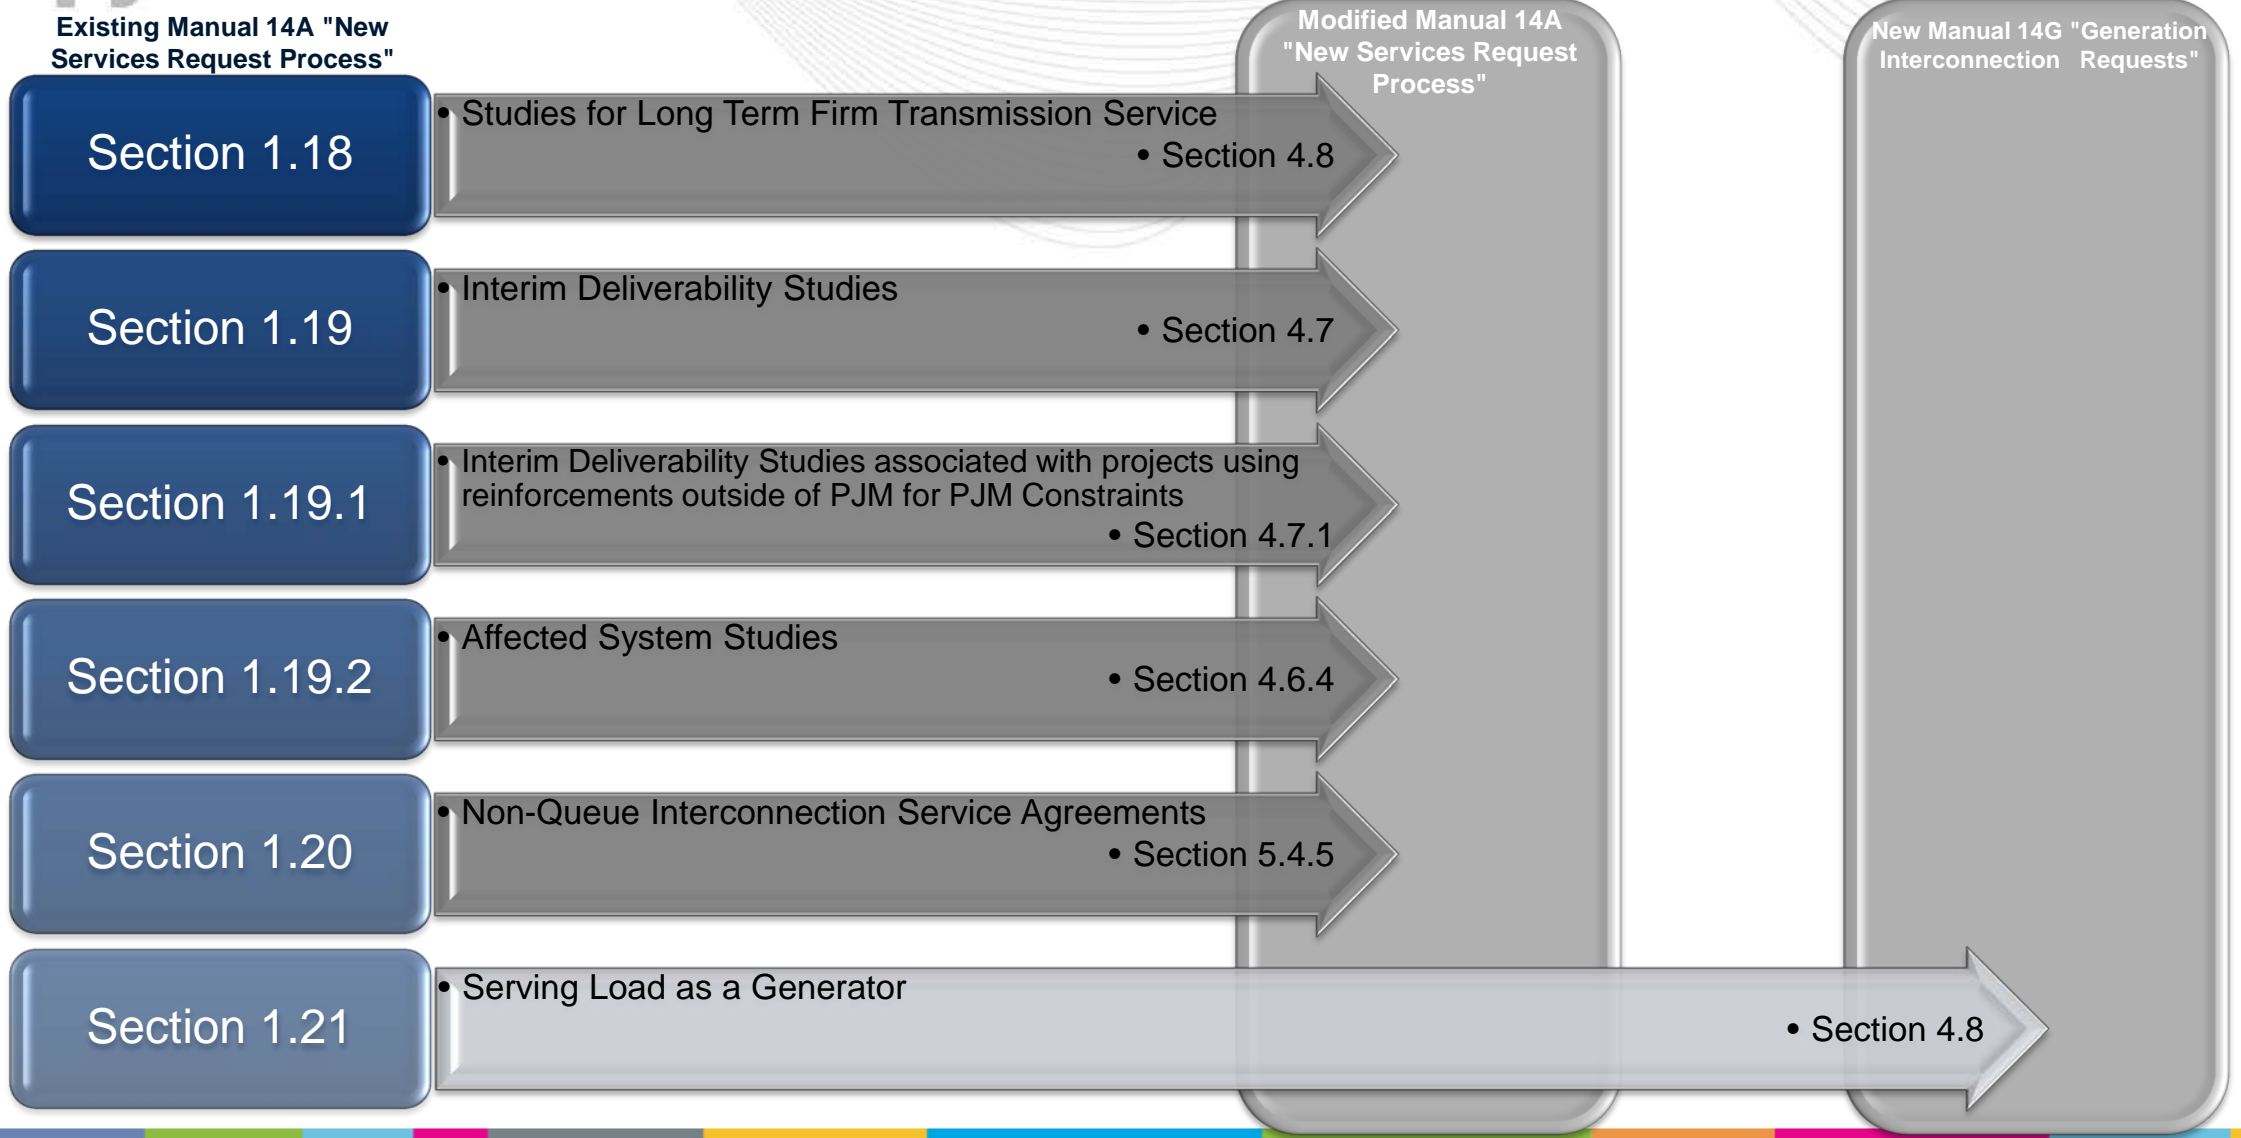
Existing Manual 14A "New Services Request Process"

Modified Manual 14A "New Services Request Process"

New Manual 14G "Generation Interconnection Requests"

Section 1.18

• Studies for Long Term Firm Transmission Service

• Section 4.8

Section 1.19

• Interim Deliverability Studies

• Section 4.7

Section 1.19.1

• Interim Deliverability Studies associated with projects using reinforcements outside of PJM for PJM Constraints

• Section 4.7.1

Section 1.19.2

• Affected System Studies

• Section 4.6.4

Section 1.20

• Non-Queue Interconnection Service Agreements

• Section 5.4.5

Section 1.21

• Serving Load as a Generator

• Section 4.8